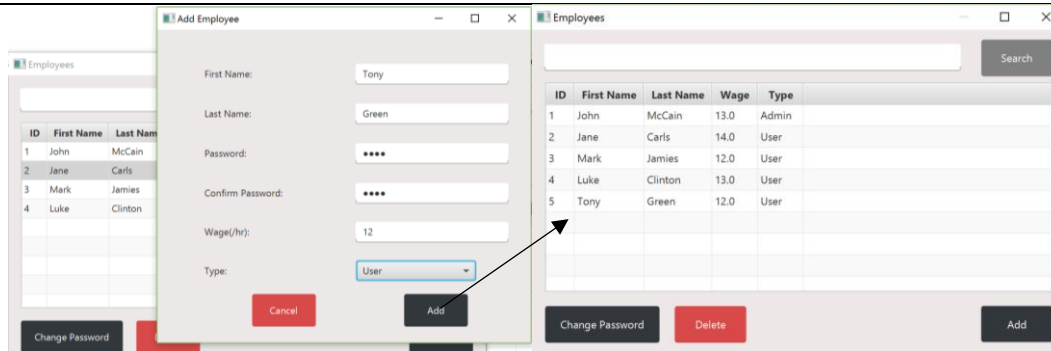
Employees

| ID | First Name | Last Nam |
|---|---|---|
| 1 | John | McCain |
| 2 | Jane | Carls |
| 3 | Mark | Jamies |
| 4 | Luke | Clinton |

Change Password

Add Employee

First Name: Tony

Last Name: Green

Password: ••••

Confirm Password: ••••

Wage(/hr): 12

Type: User

Cancel

Add

Employees

Search

| ID | First Name | Last Name | Wage | Type |
|---|---|---|---|---|
| 1 | John | McCain | 13.0 | Admin |
| 2 | Jane | Carls | 14.0 | User |
| 3 | Mark | Jamies | 12.0 | User |
| 4 | Luke | Clinton | 13.0 | User |
| 5 | Tony | Green | 12.0 | User |

Change Password

Delete

Add